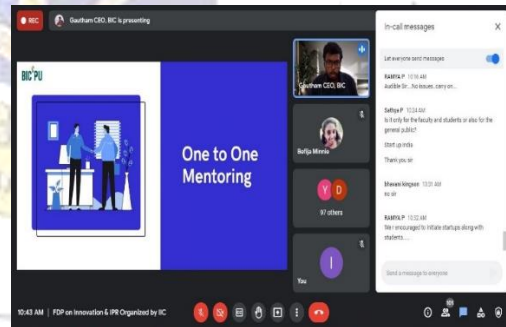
REC

Gautham CEO, BIC is presenting

BIC PU

One to One Mentoring

Gautham CEO, BIC

Rafija Minnie

Y D

97 others

You

In-call messages

Let everyone send messages

RAMYA P 10:16 AM
Audible Sir....No issues, carry on...

Safiya P 10:24 AM
Is it only for the faculty and students or also for the general public?

Start up India

Thank you sir

Shivani kingson 10:31 AM
no sir

RAMYA P 10:32 AM
We r encouraged to initiate startups along with students......

Send a message to everyone

10:43 AM | FDP on Innovation & IPR Organized by IIC

101